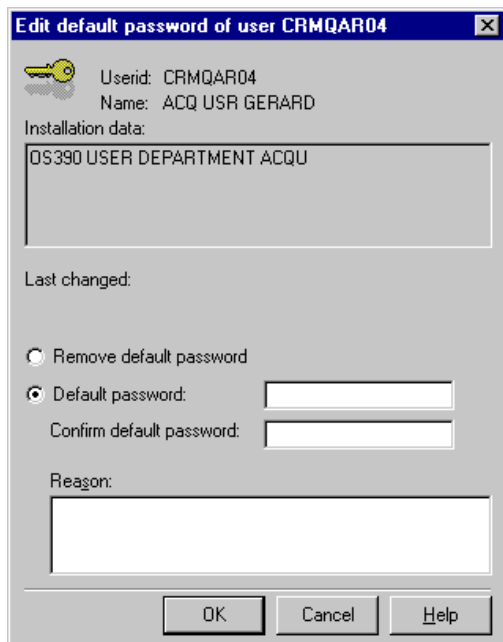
Edit default password of user CRMQAR04

Userid: CRMQAR04
Name: ACQ USR GERARD

Installation data:

OS390 USER DEPARTMENT ACQU

Last changed:

Remove default password

Default password:

Confirm default password:

Reason:

OK

Cancel

Help